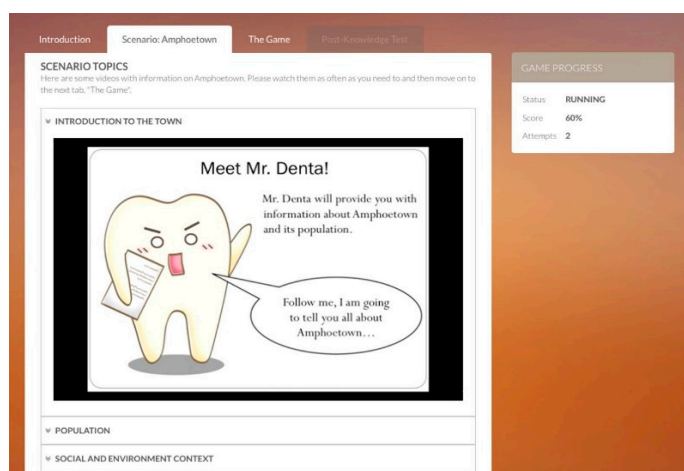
Introduction | Scenario: Amphoetown | The Game | Post-Knowledge Test

SCENARIO TOPICS
Here are some videos with information on Amphoetown. Please watch them as often as you need to and then move on to the next tab, "The Game".

INTRODUCTION TO THE TOWN

Meet Mr. Denta!

Mr. Denta will provide you with information about Amphoetown and its population.

Follow me, I am going to tell you all about Amphoetown…

POPULATION

SOCIAL AND ENVIRONMENT CONTEXT

GAME PROGRESS

| | |
|---|---|
| Status | RUNNING |
| Score | 60% |
| Attempts | 2 |